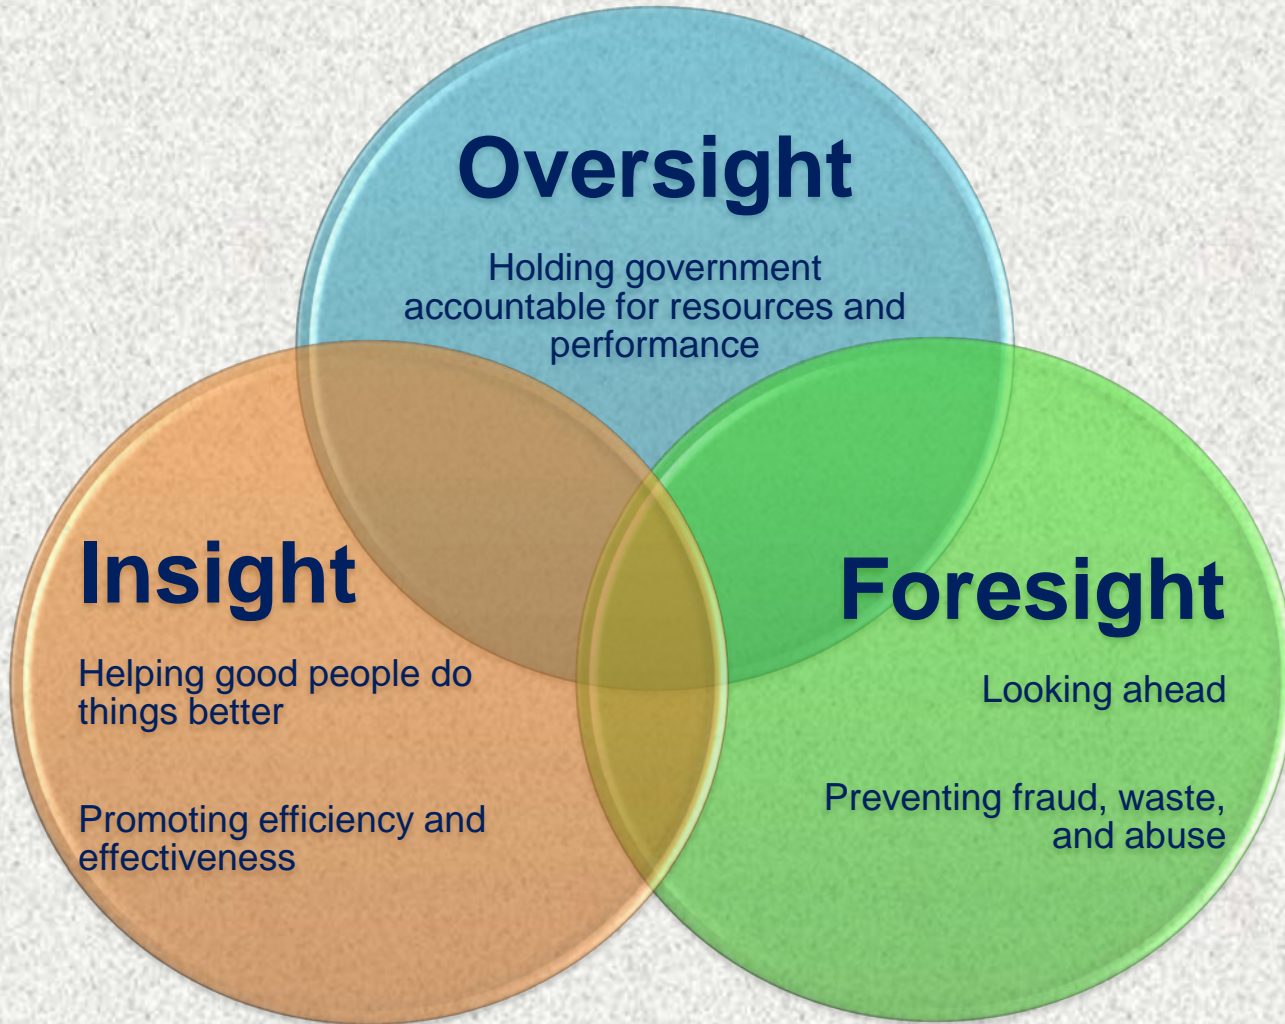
Oversight

Holding government accountable for resources and performance

Insight

Helping good people do things better

Promoting efficiency and effectiveness

Foresight

Looking ahead

Preventing fraud, waste, and abuse